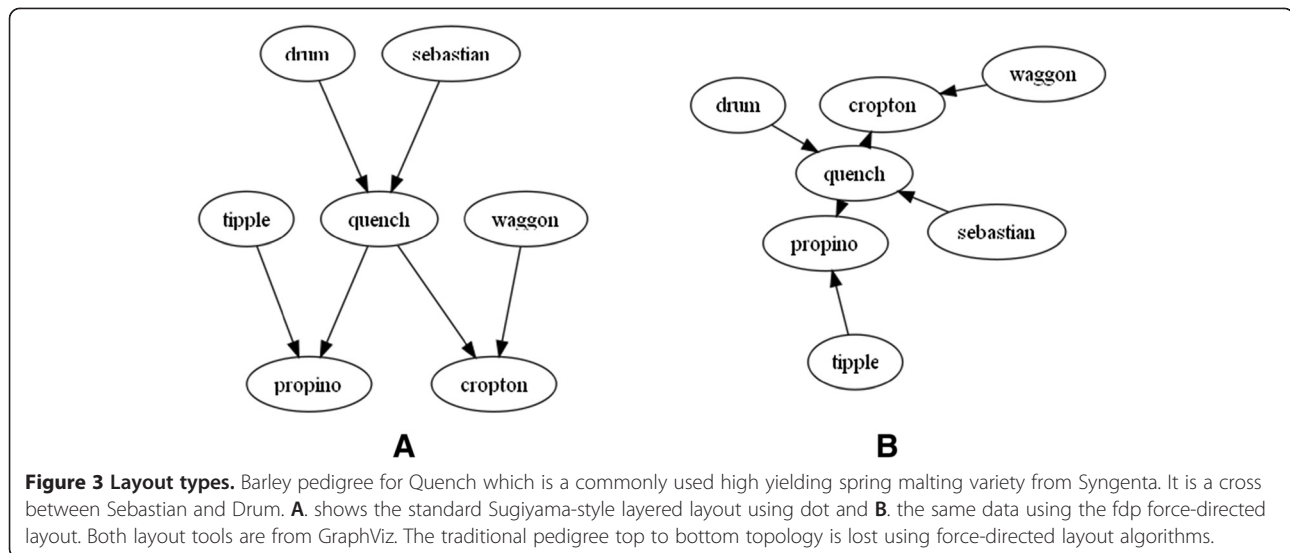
drum

sebastian

tipple

quench

waggon

propino

cropton

A

waggon

drum

cropton

quench

sebastian

propino

tipple

B

**Figure 3 Layout types.** Barley pedigree for Quench which is a commonly used high yielding spring malting variety from Syngenta. It is a cross between Sebastian and Drum. **A**. shows the standard Sugiyama-style layered layout using dot and **B**. the same data using the fdp force-directed layout. Both layout tools are from GraphViz. The traditional pedigree top to bottom topology is lost using force-directed layout algorithms.